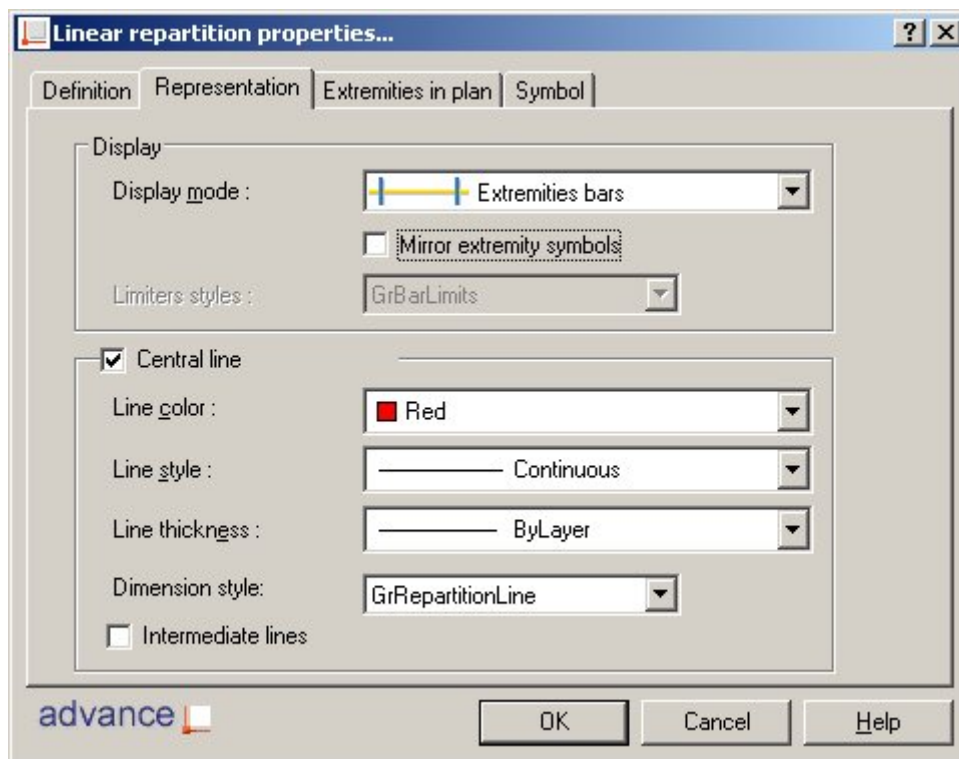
Linear repartition properties...

? X

Definition | Representation | Extremities in plan | Symbol

Display

Display mode : Extremities bars

Mirror extremity symbols

Limiters styles : GrBarLimits

Central line

Line color : Red

Line style : Continuous

Line thickness : ByLayer

Dimension style: GrRepartitionLine

Intermediate lines

advance

OK | Cancel | Help